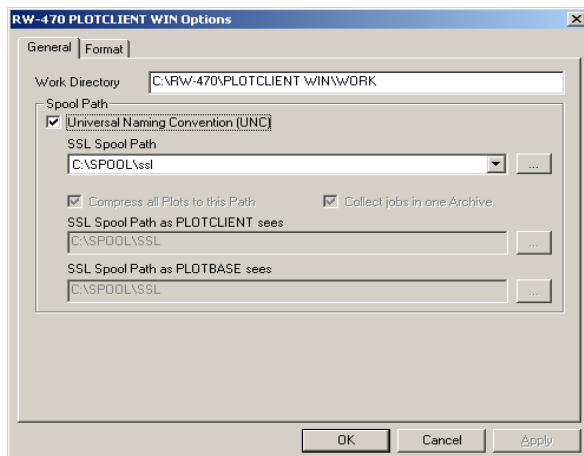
RW-470 PLOTCLIENT WIN Options

General | Format

Work Directory C:\RW-470\PLOTCLIENT WIN\WORK

Spool Path

Universal Naming Convention (UNC)

SSL Spool Path

C:\SPOOL\ssl

...

Compress all Plots to this Path

Collect jobs in one Archive

SSL Spool Path as PLOTCLIENT sees

C:\SPOOL\SSL

...

SSL Spool Path as PLOTBASE sees

C:\SPOOL\SSL

...

OK

Cancel

Apply